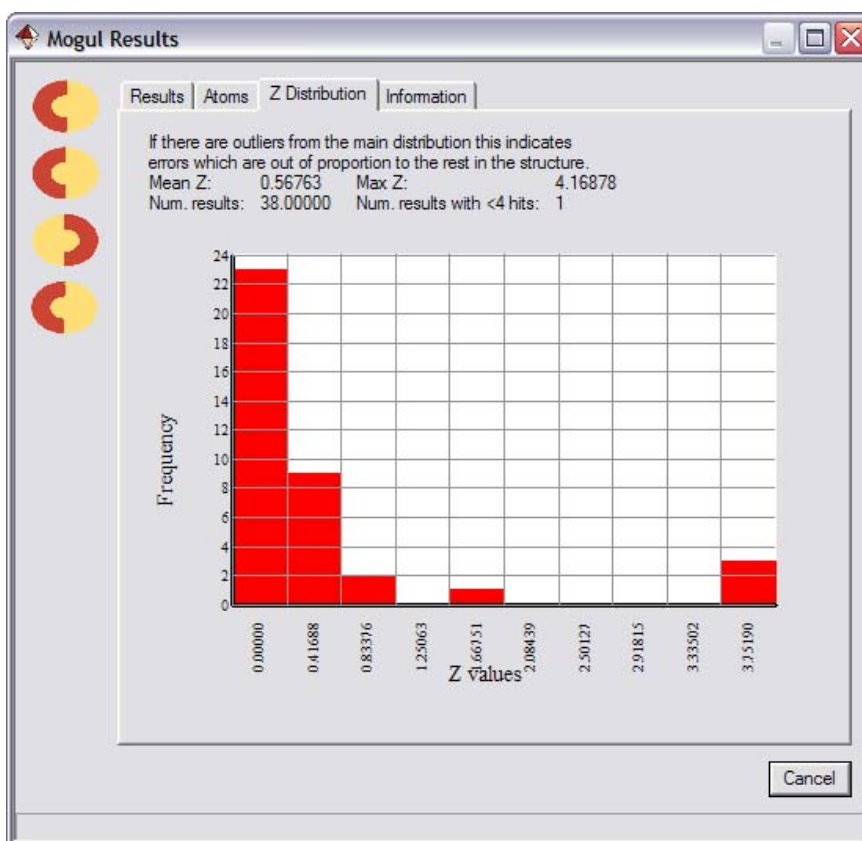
Mogul Results

Results | Atoms | Z Distribution | Information

If there are outliers from the main distribution this indicates errors which are out of proportion to the rest in the structure.
Mean Z: 0.56763 Max Z: 4.16878
Num. results: 38.00000 Num. results with <4 hits: 1

24
22
20
18
16
14
12
10
8
6
4
2
0

Frequency

0.00000
0.41688
0.83376
1.25063
1.66751
2.08439
2.50127
2.91815
3.33502
3.75190

Z values

Cancel